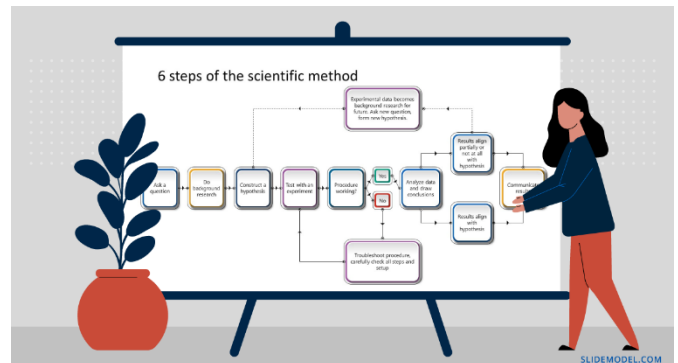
6 steps of the scientific method

Experimental data becomes background research for future. Ask new questions, form new hypothesis.

Ask a question

Do background research

Construct a hypothesis

Test with an experiment

Procedure working?

Yes

No

Analyze data and draw conclusions

Results align partially or not at all with hypothesis

Results align with hypothesis

Communicate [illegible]

Troubleshoot procedure, carefully check all steps and setup

SLIDEMODEL.COM